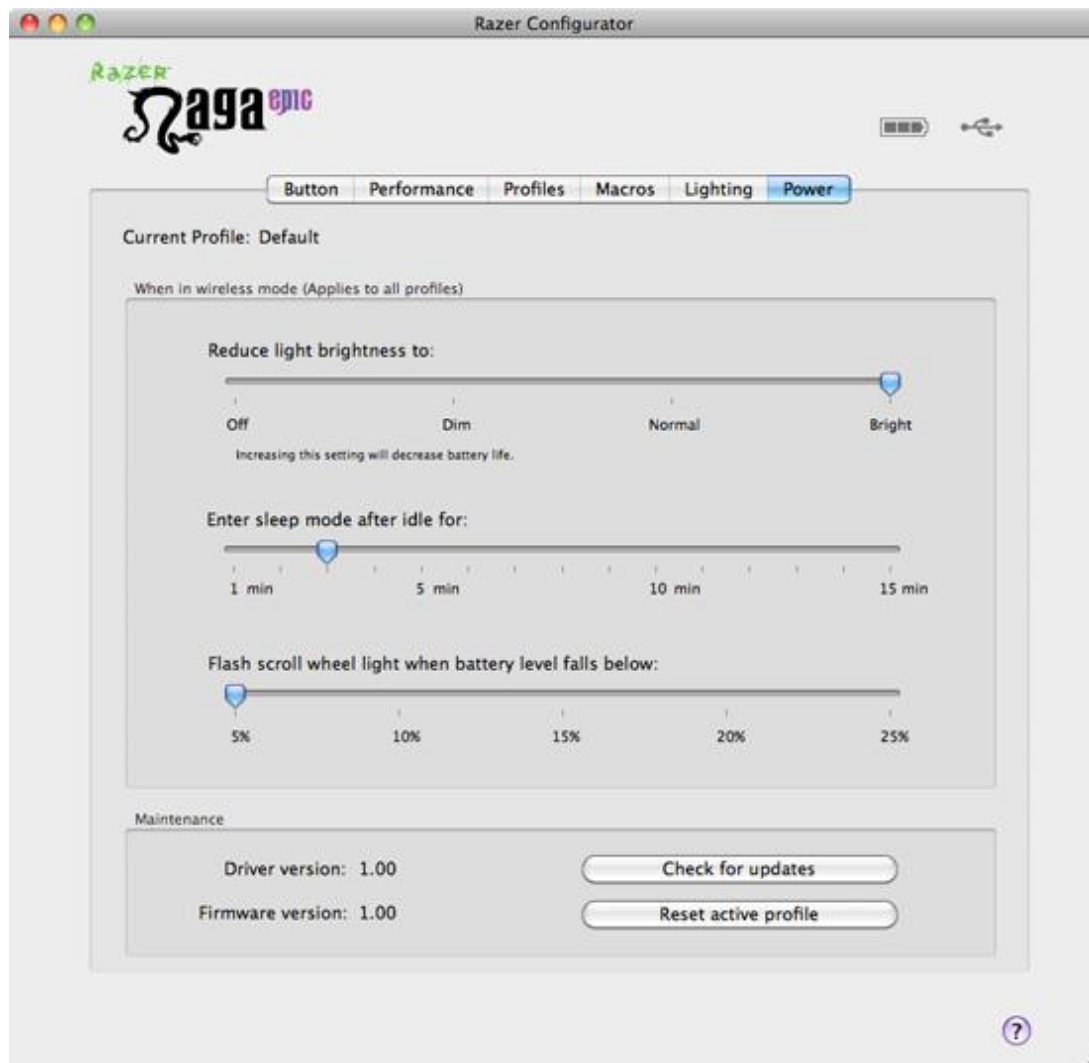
Razer Configurator

RAZER
Naga epic

Button | Performance | Profiles | Macros | Lighting | Power

Current Profile: Default

When in wireless mode (Applies to all profiles)

Reduce light brightness to:

Off
Dim
Normal
Bright

Increasing this setting will decrease battery life.

Enter sleep mode after idle for:

1 min
5 min
10 min
15 min

Flash scroll wheel light when battery level falls below:

5%
10%
15%
20%
25%

Maintenance

Driver version: 1.00
Check for updates

Firmware version: 1.00
Reset active profile

?